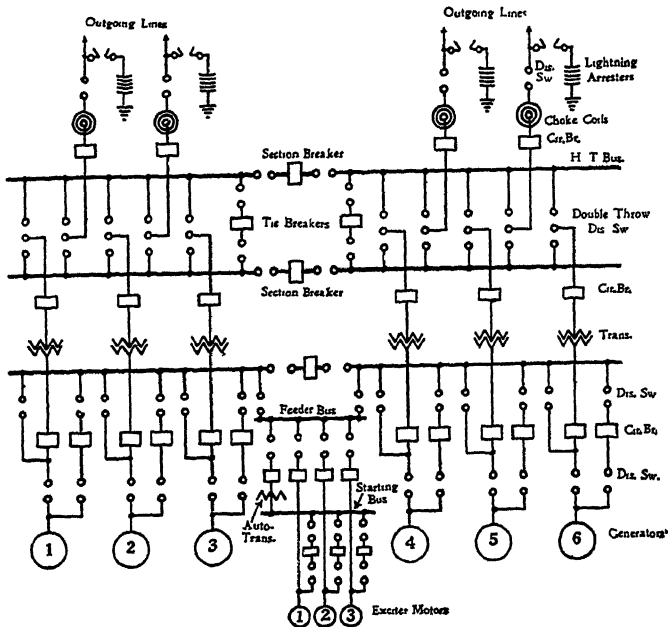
Outgoing Lines

Outgoing Lines

Dis. Sw

Lightning Arresters

Choke Coils

Cir. Br.

Section Breaker

H T Bus.

Tie Breakers

Double Throw Dis. Sw

Section Breaker

Cir. Br.

Trans.

Dis. Sw

Cir. Br.

Dis. Sw.

Feeder Bus

Starting Bus

Auto-Trans.

1

2

3

4

5

6

Generators

1

2

3

Exciter Motors